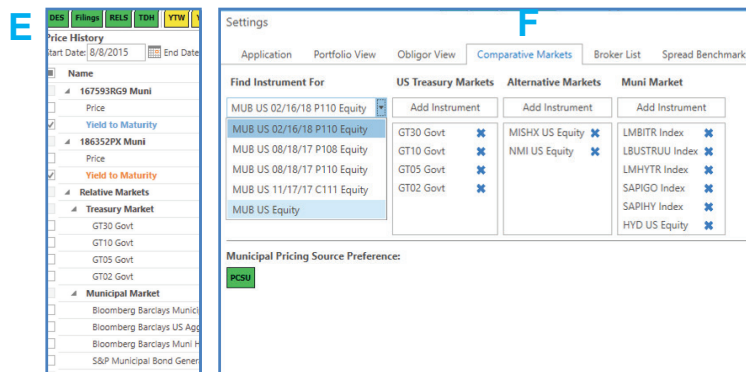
E

DES Filings RELS TDH YTW Y

Price History

Start Date: 8/8/2015 End Date

Name

167593RG9 Muni

Price

Yield to Maturity

186352PX Muni

Price

Yield to Maturity

Relative Markets

Treasury Market

GT30 Govt

GT10 Govt

GT05 Govt

GT02 Govt

Municipal Market

Bloomberg Barclays Munici

Bloomberg Barclays US Agg

Bloomberg Barclays Muni H

S&P Municipal Bond Gener

F

Settings

Application Portfolio View Obligor View Comparative Markets Broker List Spread Benchmark

Find Instrument For

MUB US 02/16/18 P110 Equity

MUB US 02/16/18 P110 Equity

MUB US 08/18/17 P108 Equity

MUB US 08/18/17 P110 Equity

MUB US 11/17/17 C111 Equity

MUB US Equity

US Treasury Markets

Add Instrument

GT30 Govt

GT10 Govt

GT05 Govt

GT02 Govt

Alternative Markets

Add Instrument

MISHX US Equity

NMI US Equity

Muni Market

Add Instrument

LMBITR Index

LBUSTRUU Index

LMHYTR Index

SAPIGO Index

SAPIHY Index

HYD US Equity

Municipal Pricing Source Preference:

PCSU